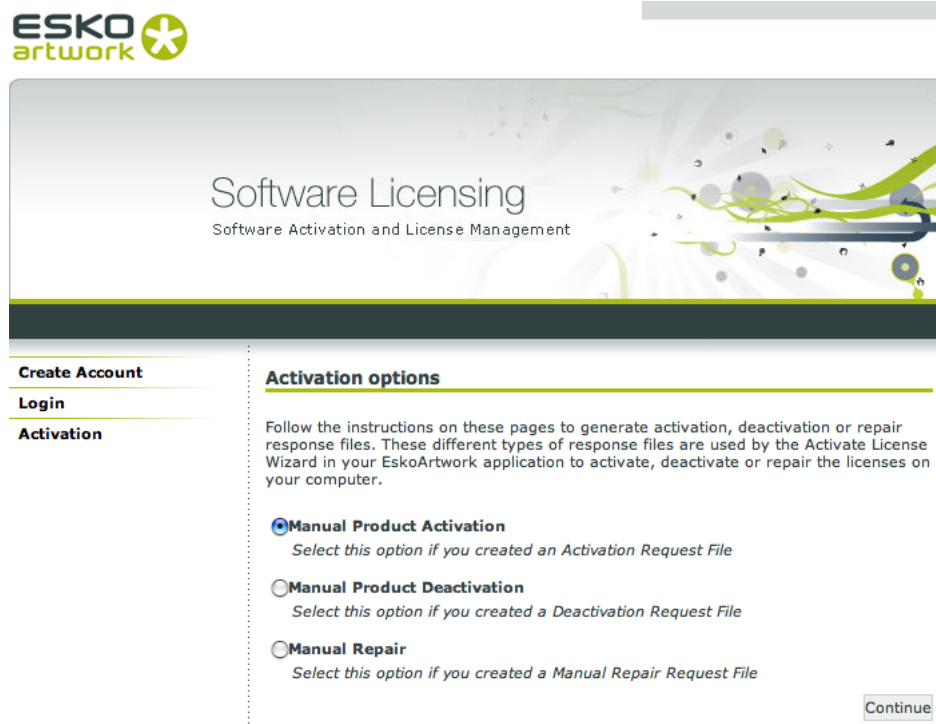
ESKO artwork

Software Licensing
Software Activation and License Management

Create Account
Login
Activation

Activation options

Follow the instructions on these pages to generate activation, deactivation or repair response files. These different types of response files are used by the Activate License Wizard in your EskoArtwork application to activate, deactivate or repair the licenses on your computer.

Manual Product Activation
Select this option if you created an Activation Request File

Manual Product Deactivation
Select this option if you created a Deactivation Request File

Manual Repair
Select this option if you created a Manual Repair Request File

Continue